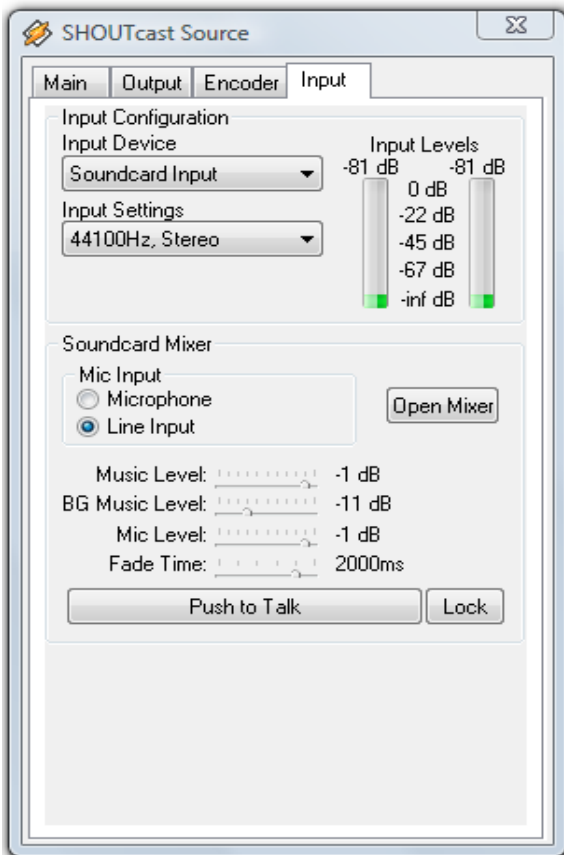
SHOUTcast Source

Main | Output | Encoder | Input

Input Configuration
Input Device
Soundcard Input
Input Settings
44100Hz, Stereo

Input Levels
-81 dB -81 dB
0 dB
-22 dB
-45 dB
-67 dB
-inf dB

Soundcard Mixer
Mic Input
Microphone
Line Input
Open Mixer

Music Level: -1 dB
BG Music Level: -11 dB
Mic Level: -1 dB
Fade Time: 2000ms

Push to Talk
Lock